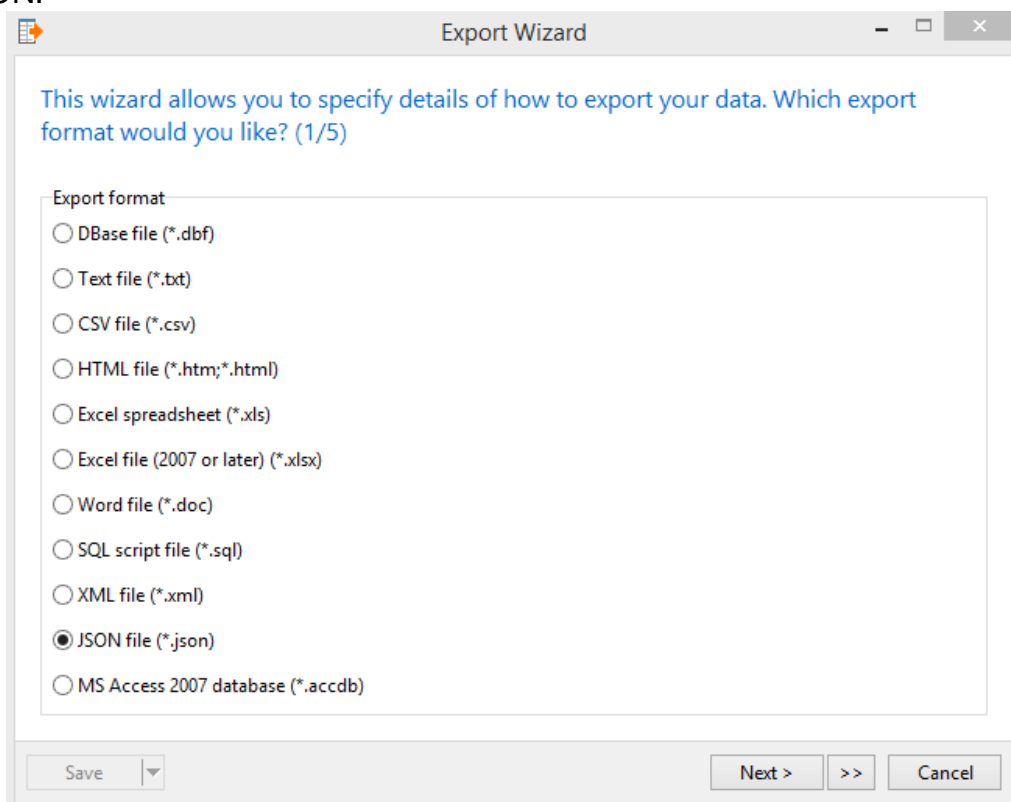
Export Wizard

This wizard allows you to specify details of how to export your data. Which export format would you like? (1/5)

Export format

DBase file (*.dbf)

Text file (*.txt)

CSV file (*.csv)

HTML file (*.htm;*.html)

Excel spreadsheet (*.xls)

Excel file (2007 or later) (*.xlsx)

Word file (*.doc)

SQL script file (*.sql)

XML file (*.xml)

JSON file (*.json)

MS Access 2007 database (*.accdb)

Save

Next >

>>

Cancel